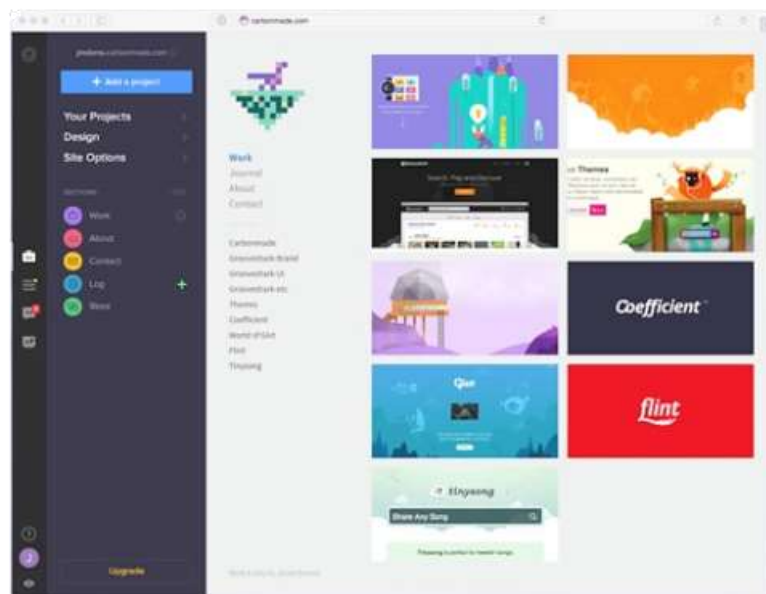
carbonmade.com

+ Add a project

Your Projects
Design
Site Options

SECTIONS
Work
About
Contact
Log
Store

Upgrade

Work
Journal
About
Contact

Carbonmade
Grooveshark Brand
Grooveshark UI
Grooveshark etc
Themes
Coefficient
World of Grit
Flint
Tinysong

Themes

Coefficient

flint

Tinysong

Share Any Song